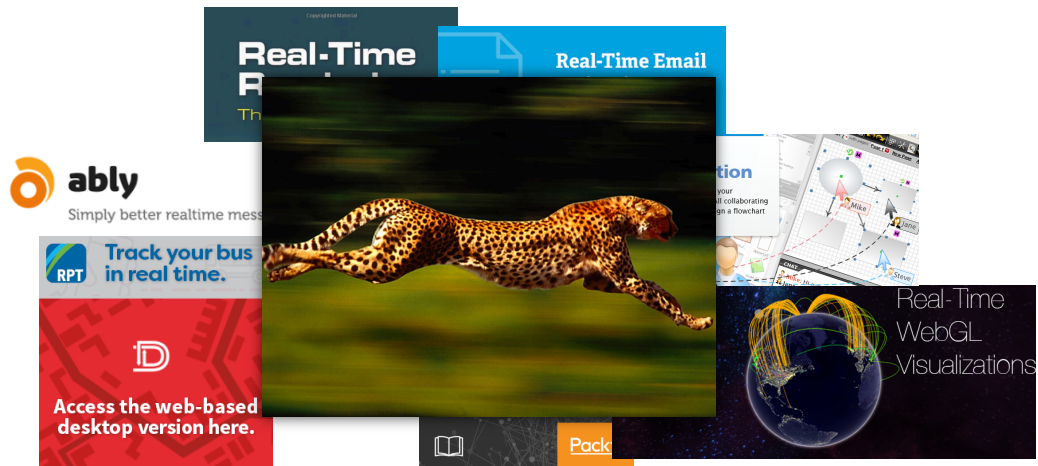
Copyrighted Material

Real-Time

Th

Real-Time Email

ably

Simply better realtime mess

tion

your

all collaborating

n a flowchart

Mike

Jane

Steve

RPT

Track your bus in real time.

Access the web-based desktop version here.

Real-Time WebGL Visualizations

Pack